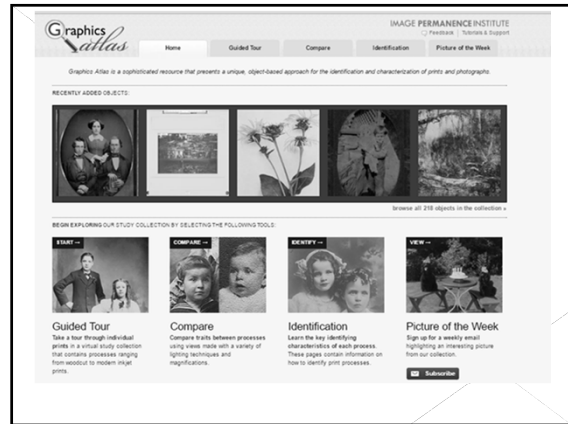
Graphics Atlas

IMAGE PERMANENCE INSTITUTE

Feedback | Tutorials & Support

Home | Guided Tour | Compare | Identification | Picture of the Week

Graphics Atlas is a sophisticated resource that presents a unique, object-based approach for the identification and characterization of prints and photographs.

RECENTLY ADDED OBJECTS:

browse all 218 objects in the collection »

BEGIN EXPLORING OUR STUDY COLLECTION BY SELECTING THE FOLLOWING TOOLS:

START →

COMPARE →

IDENTIFY →

VIEW →

Guided Tour
Take a tour through individual prints in a virtual study collection that contains processes ranging from woodcut to modern inkjet prints.

Compare
Compare traits between processes using views made with a variety of lighting techniques and magnifications.

Identification
Learn the key identifying characteristics of each process. These pages contain information on how to identify print processes.

Picture of the Week
Sign up for a weekly email highlighting an interesting picture from our collection.

Subscribe